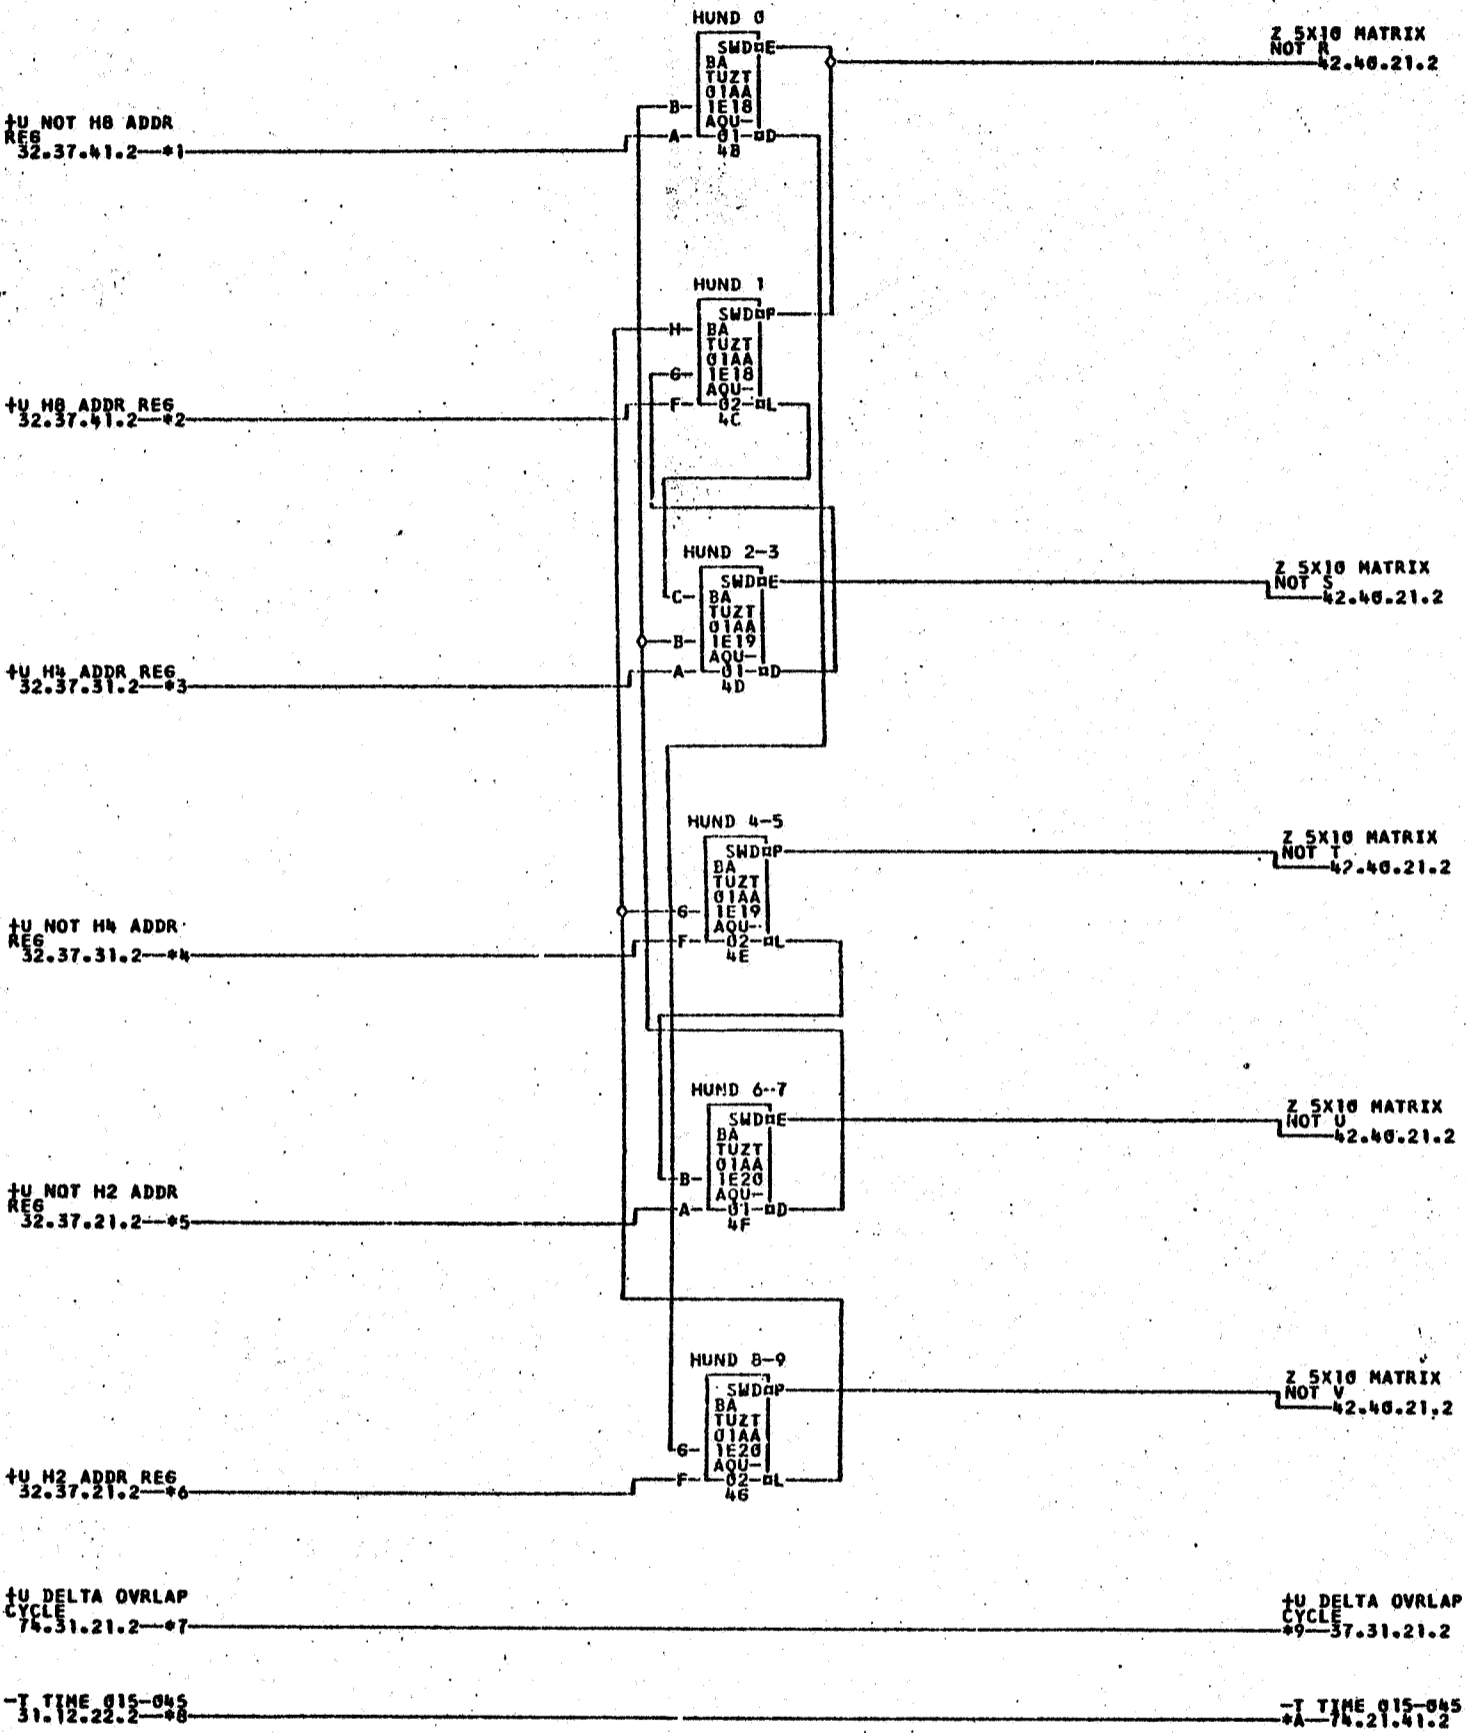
HUND 0
SWD E
BA
TUZT
01AA
1E18
AQU-
01- D
4B
-B-
-A-

+U NOT H8 ADDR REG
32.37.41.2—*1

Z 5X10 MATRIX
NOT R
42.40.21.2

HUND 1
SWD P
BA
TUZT
01AA
1E18
AQU-
02- L
4C
-H-
-G-
-F-

+U H8 ADDR REG
32.37.41.2—*2

HUND 2-3
SWD E
BA
TUZT
01AA
1E19
AQU-
01- D
4D
-C-
-B-
-A-

Z 5X10 MATRIX
NOT S
42.40.21.2

+U H4 ADDR REG
32.37.31.2—*3

HUND 4-5
SWD P
BA
TUZT
01AA
1E19
AQU-
02- L
4E
-G-
-F-

Z 5X10 MATRIX
NOT T
42.40.21.2

+U NOT H4 ADDR REG
32.37.31.2—*4

HUND 6-7
SWD E
BA
TUZT
01AA
1E20
AQU-
01- D
4F
-B-
-A-

Z 5X10 MATRIX
NOT U
42.40.21.2

+U NOT H2 ADDR REG
32.37.21.2—*5

HUND 8-9
SWD P
BA
TUZT
01AA
1E20
AQU-
02- L
4G
-G-
-F-

Z 5X10 MATRIX
NOT V
42.40.21.2

+U H2 ADDR REG
32.37.21.2—*6

+U DELTA OVRLAP CYCLE
74.31.21.2—*7

+U DELTA OVRLAP CYCLE
*9—37.31.21.2

-T TIME 015-045
31.12.22.2—*8

-T TIME 015-045
*A—74.21.41.2